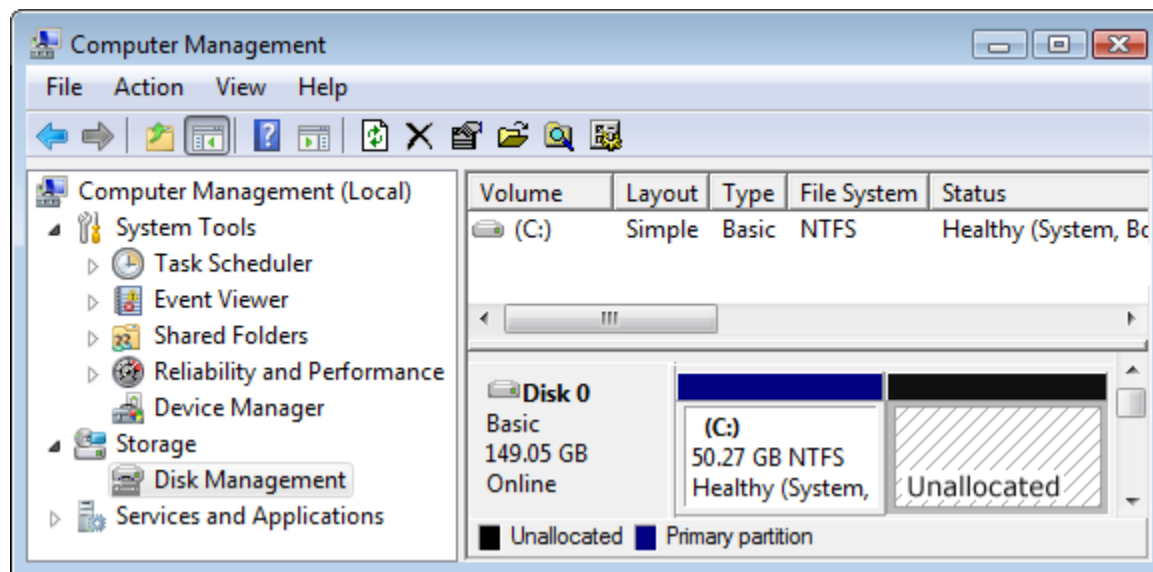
Computer Management

File Action View Help

Computer Management (Local)
System Tools
Task Scheduler
Event Viewer
Shared Folders
Reliability and Performance
Device Manager
Storage
Disk Management
Services and Applications

| Volume | Layout | Type | File System | Status |
|---|---|---|---|---|
| (C:) | Simple | Basic | NTFS | Healthy (System, Bo |

Disk 0
Basic
149.05 GB
Online

(C:)
50.27 GB NTFS
Healthy (System,

Unallocated

Unallocated Primary partition